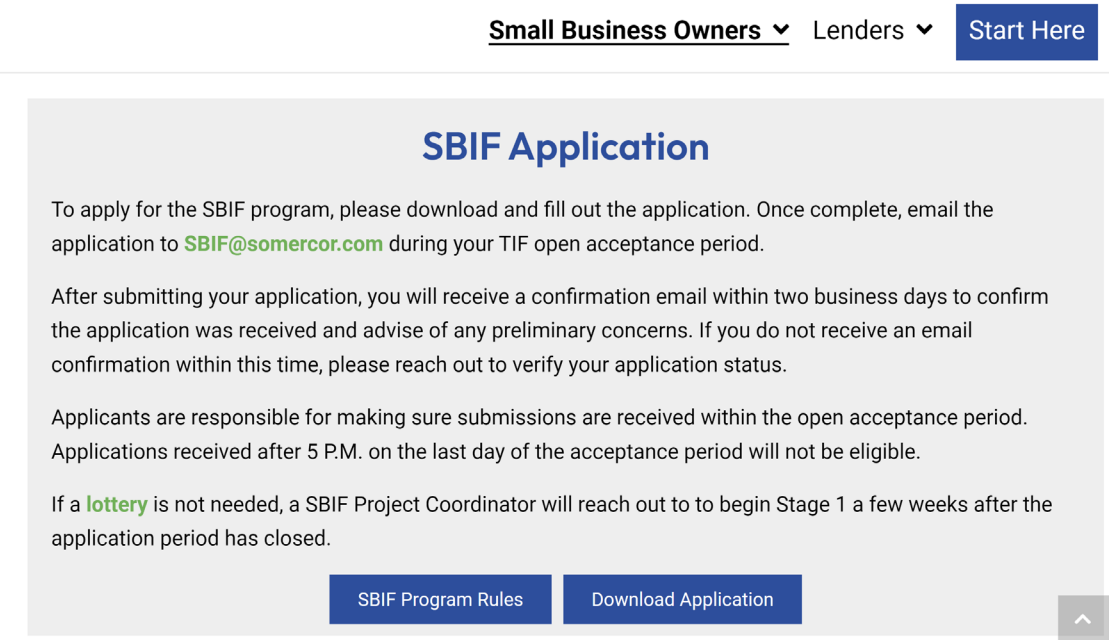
Small Business Owners Lenders Start Here

SBIF Application

To apply for the SBIF program, please download and fill out the application. Once complete, email the application to SBIF@somercor.com during your TIF open acceptance period.

After submitting your application, you will receive a confirmation email within two business days to confirm the application was received and advise of any preliminary concerns. If you do not receive an email confirmation within this time, please reach out to verify your application status.

Applicants are responsible for making sure submissions are received within the open acceptance period. Applications received after 5 P.M. on the last day of the acceptance period will not be eligible.

If a lottery is not needed, a SBIF Project Coordinator will reach out to to begin Stage 1 a few weeks after the application period has closed.

SBIF Program Rules Download Application